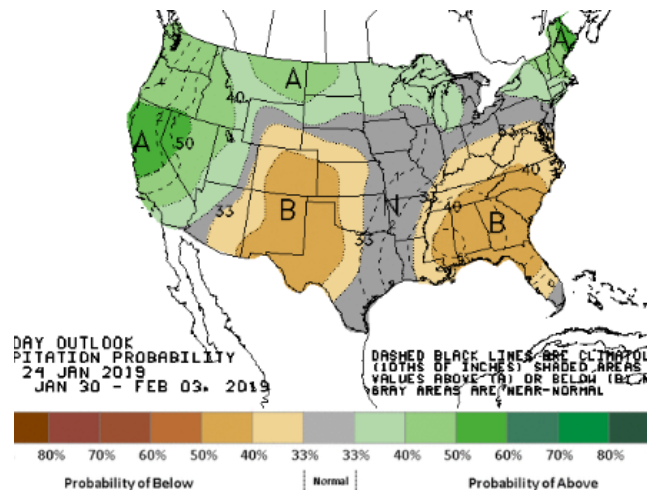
A
A
40
50
A
33
B
N
33
33
40
B
33
40
40
40
33

DAY OUTLOOK
PITATION PROBABILITY
24 JAN 2019
JAN 30 - FEB 03, 2019

DASHED BLACK LINES ARE CLIMATOL
(10THS OF INCHES) SHADED AREAS
VALUES ABOVE (A) OR BELOW (B)
GRAY AREAS ARE NEAR-NORMAL

80% 70% 60% 50% 40% 33% 33% 40% 50% 60% 70% 80%

Probability of Below | Normal | Probability of Above